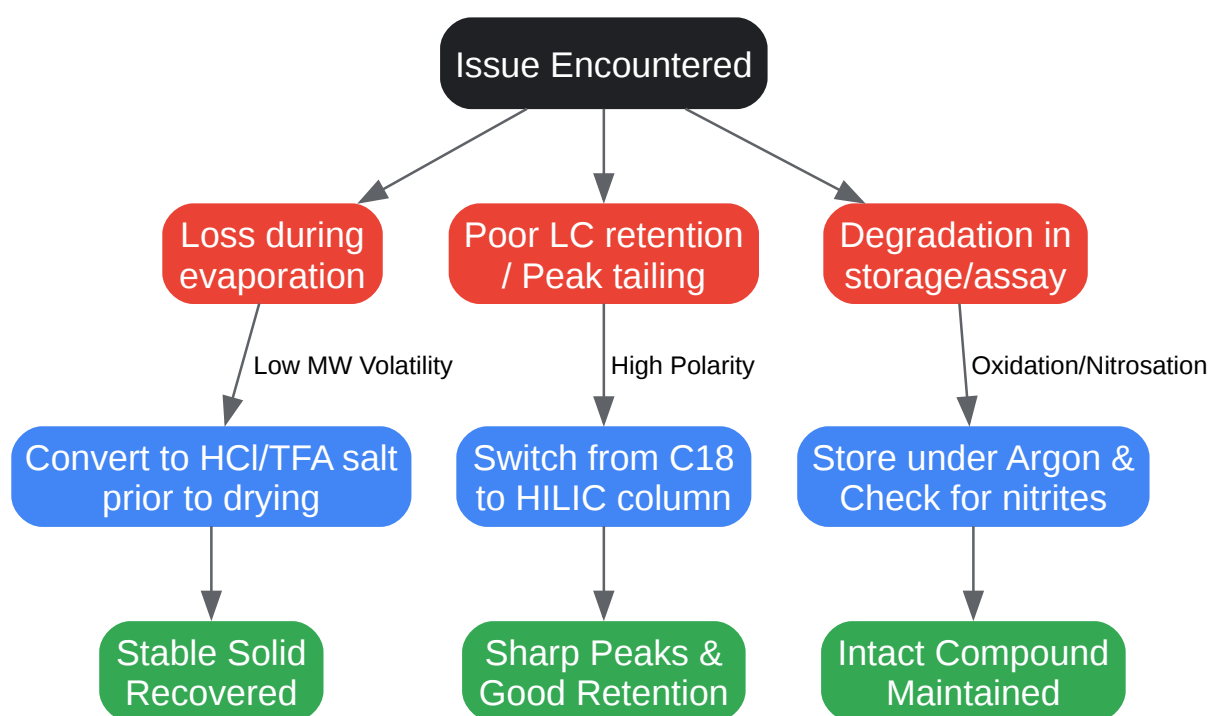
Issue Encountered

Loss during evaporation

Poor LC retention / Peak tailing

Degradation in storage/assay

Low MW Volatility

High Polarity

Oxidation/Nitrosation

Convert to HCl/TFA salt prior to drying

Switch from C18 to HILIC column

Store under Argon & Check for nitrites

Stable Solid Recovered

Sharp Peaks & Good Retention

Intact Compound Maintained